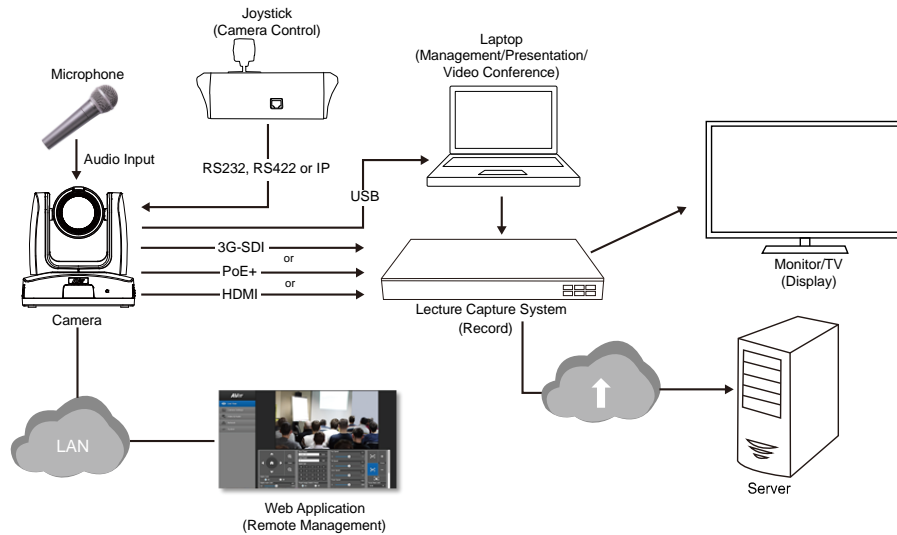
Joystick
(Camera Control)

Microphone

Audio Input

RS232, RS422 or IP

Laptop
(Management/Presentation/
Video Conference)

USB

3G-SDI
or
PoE+
or
HDMI

Camera

Lecture Capture System
(Record)

Monitor/TV
(Display)

LAN

AVer

Web Application
(Remote Management)

Server